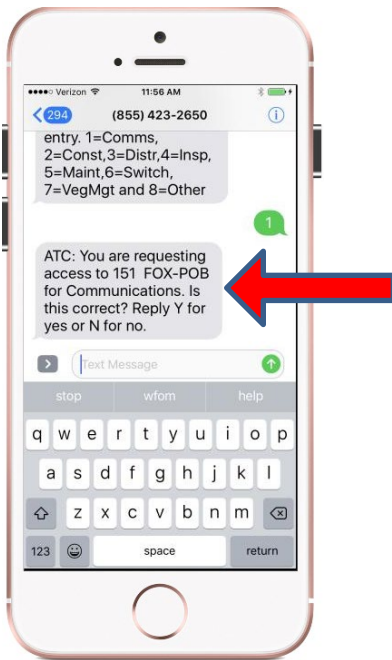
●●●●○ Verizon 11:56 AM

294 (855) 423-2650

entry. 1=Comms, 2=Const,3=Distr,4=Insp, 5=Maint,6=Switch, 7=VegMgt and 8=Other

1

ATC: You are requesting access to 151 FOX-POB for Communications. Is this correct? Reply Y for yes or N for no.

Text Message

stop wfom help

q w e r t y u i o p
a s d f g h j k l
z x c v b n m
123 space return